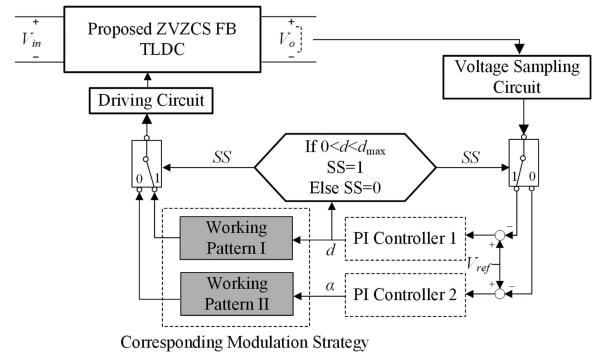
+

$V_{in}$

−

Proposed ZVZCS FB TLDC

+

$V_o$

−

Voltage Sampling Circuit

Driving Circuit

$SS$

If $0<d<d_{\max}$
SS=1
Else SS=0

$SS$

0 1

1 0

Working Pattern I

Working Pattern II

$d$

$\alpha$

PI Controller 1

PI Controller 2

−

+

$V_{ref}$

+

−

Corresponding Modulation Strategy